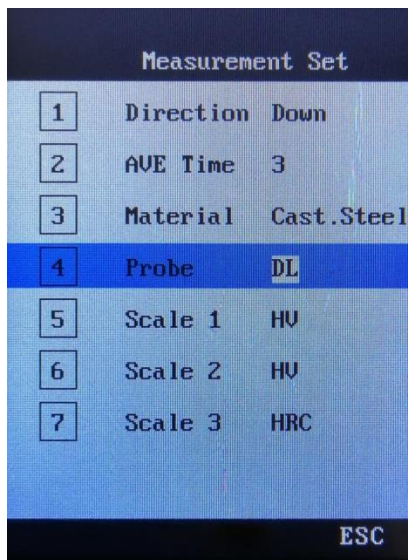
Measurement Set

| | | |
|---|---|---|
| 1 | Direction | Down |
| 2 | AVE Time | 3 |
| 3 | Material | Cast.Steel |
| 4 | Probe | DL |
| 5 | Scale 1 | HV |
| 6 | Scale 2 | HV |
| 7 | Scale 3 | HRC |

ESC